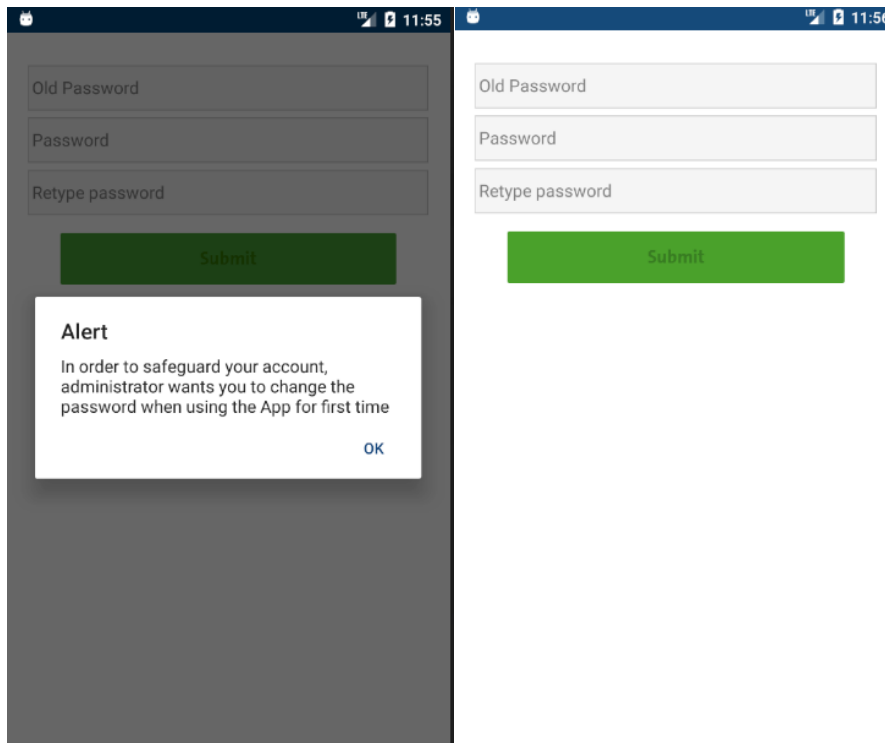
LTE 11:55

Old Password

Password

Retype password

Submit

Alert

In order to safeguard your account, administrator wants you to change the password when using the App for first time

OK

LTE 11:5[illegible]

Old Password

Password

Retype password

Submit